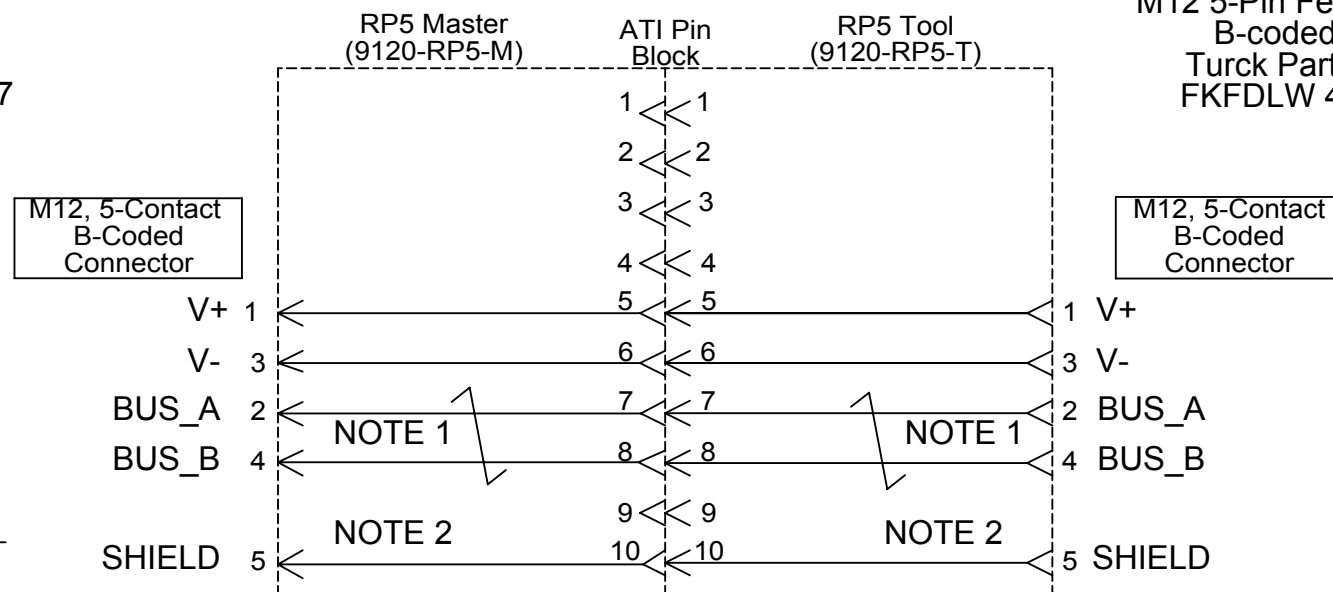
RP5 Master (9120-RP5-M)

ATI Pin Block

RP5 Tool (9120-RP5-T)

M12 5-Pin Fe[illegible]
B-coded
Turck Part
FKFDLW 4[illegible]

7

M12, 5-Contact B-Coded Connector

M12, 5-Contact B-Coded Connector

1 1
2 2
3 3
4 4

V+ 1 5 5 1 V+
V- 3 6 6 3 V-
BUS_A 2 7 7 2 BUS_A
NOTE 1 NOTE 1
BUS_B 4 8 8 4 BUS_B
9 9
NOTE 2 NOTE 2
SHIELD 5 10 10 5 SHIELD